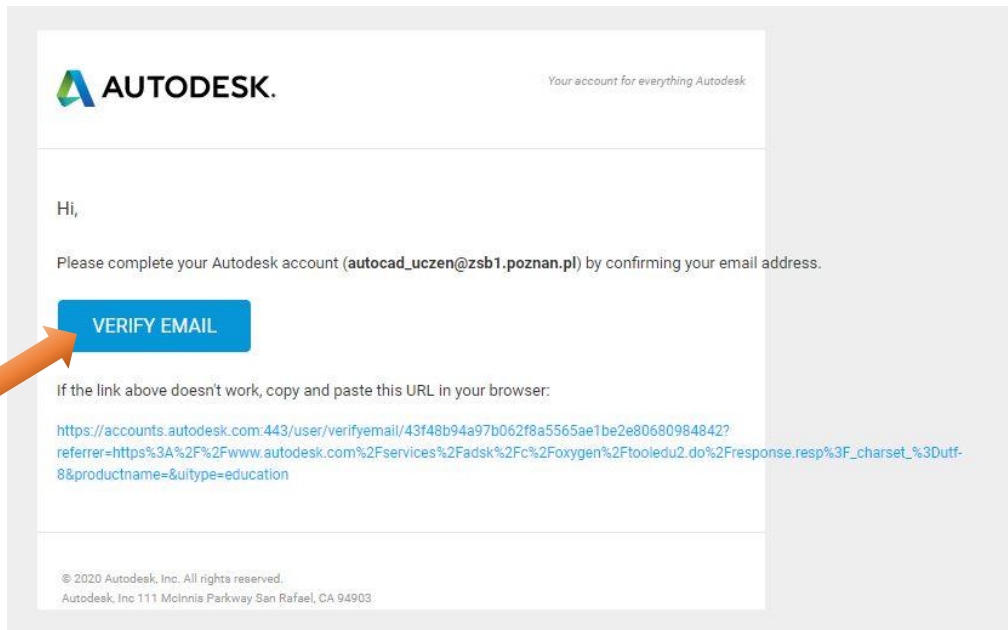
AUTODESK.

Your account for everything Autodesk

Hi,

Please complete your Autodesk account (**autocad_uczen@zsb1.poznan.pl**) by confirming your email address.

VERIFY EMAIL

If the link above doesn't work, copy and paste this URL in your browser:

https://accounts.autodesk.com:443/user/verifyemail/43f48b94a97b062f8a5565ae1be2e80680984842?referrer=https%3A%2F%2Fwww.autodesk.com%2Fservices%2Fadsk%2Fc%2Foxygen%2Ftooledu2.do%2Fresponse.resp%3F_charset_%3Dutf-8&productname=&uitype=education

© 2020 Autodesk, Inc. All rights reserved.
Autodesk, Inc 111 McInnis Parkway San Rafael, CA 94903